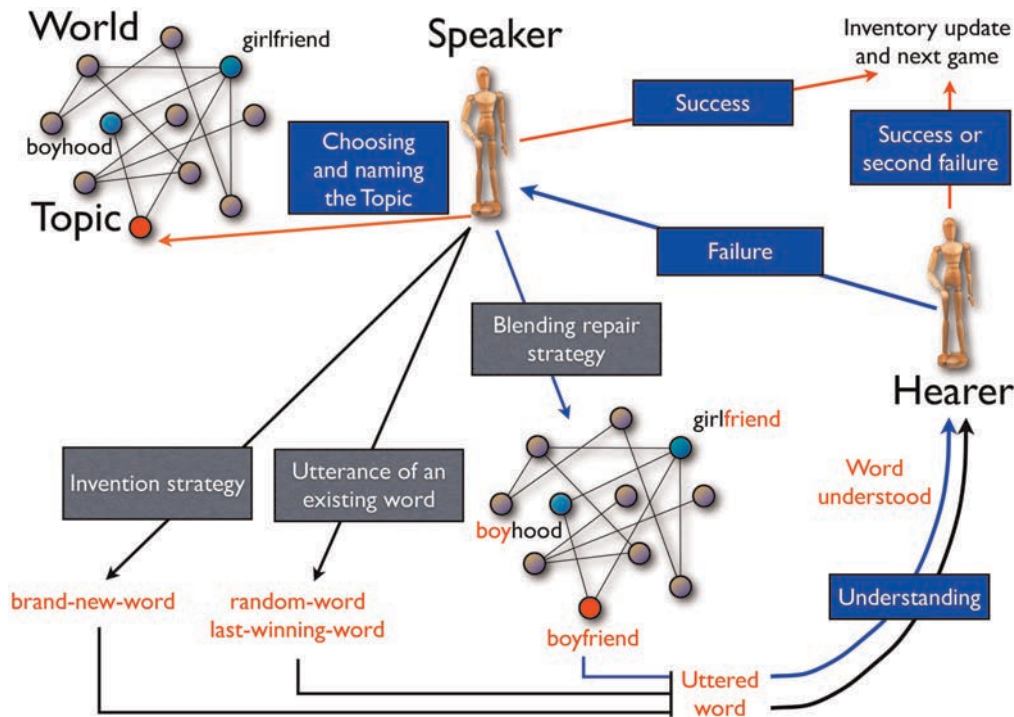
World

girlfriend

boyhood

Topic

Speaker

Choosing and naming the Topic

Success

Inventory update and next game

Success or second failure

Failure

Blending repair strategy

Hearer

girlfriend

boyhood

boyfriend

Invention strategy

Utterance of an existing word

brand-new-word

random-word
last-winning-word

Word understood

Understanding

Uttered word